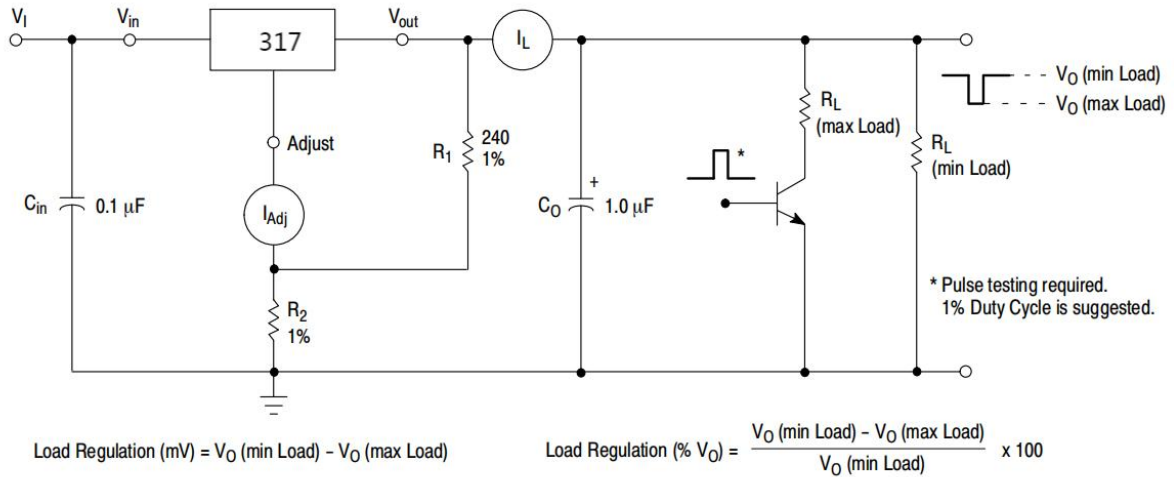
$V_I$ $V_{in}$ 317 $V_{out}$ $I_L$

$V_O$ (min Load)
$V_O$ (max Load)

Adjust

$R_1$ 240 1%

$R_L$ (max Load)

$R_L$ (min Load)

*

$C_{in}$ 0.1 μF

$I_{Adj}$

$C_O$ + 1.0 μF

* Pulse testing required. 1% Duty Cycle is suggested.

$R_2$ 1%

Load Regulation (mV) = $V_O$ (min Load) – $V_O$ (max Load)

Load Regulation (% $V_O$) = $\frac{V_O \text{ (min Load)} - V_O \text{ (max Load)}}{V_O \text{ (min Load)}}$ x 100